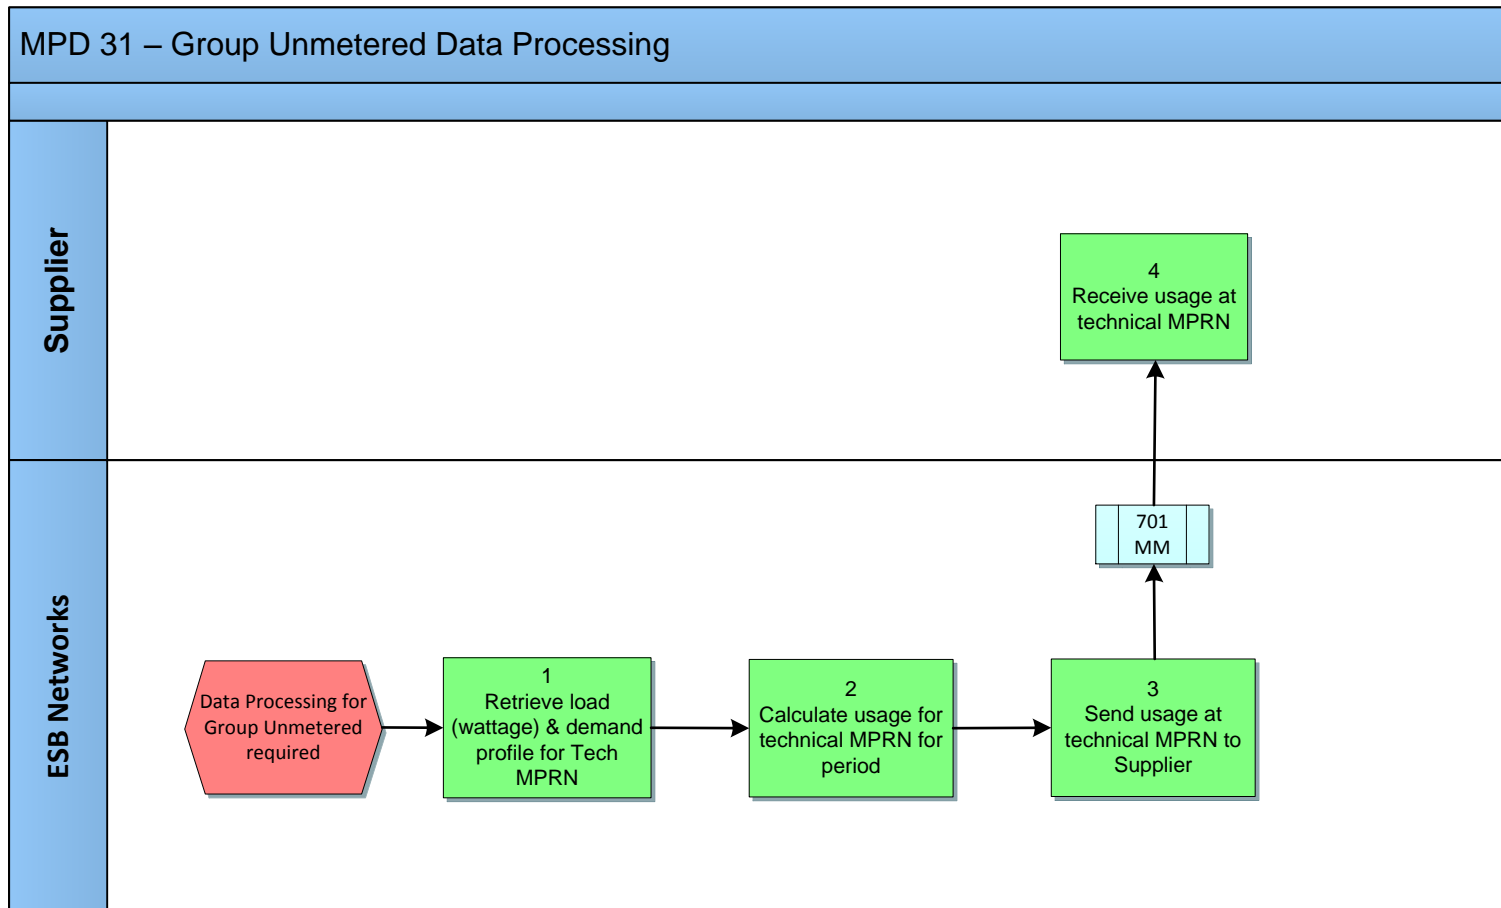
MPD 31 – Group Unmetered Data Processing

Supplier

4
Receive usage at technical MPRN

ESB Networks

701
MM

Data Processing for Group Unmetered required

1
Retrieve load (wattage) & demand profile for Tech MPRN

2
Calculate usage for technical MPRN for period

3
Send usage at technical MPRN to Supplier